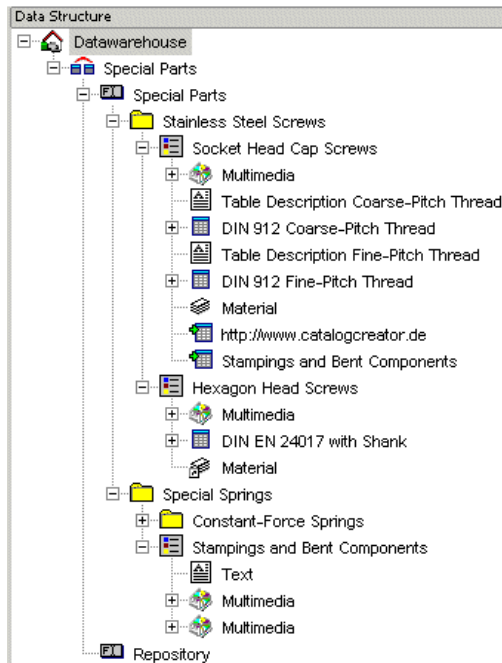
Data Structure

Datawarehouse
Special Parts
Special Parts
Stainless Steel Screws
Socket Head Cap Screws
Multimedia
Table Description Coarse-Pitch Thread
DIN 912 Coarse-Pitch Thread
Table Description Fine-Pitch Thread
DIN 912 Fine-Pitch Thread
Material
http://www.catalogcreator.de
Stampings and Bent Components
Hexagon Head Screws
Multimedia
DIN EN 24017 with Shank
Material
Special Springs
Constant-Force Springs
Stampings and Bent Components
Text
Multimedia
Multimedia
Repository